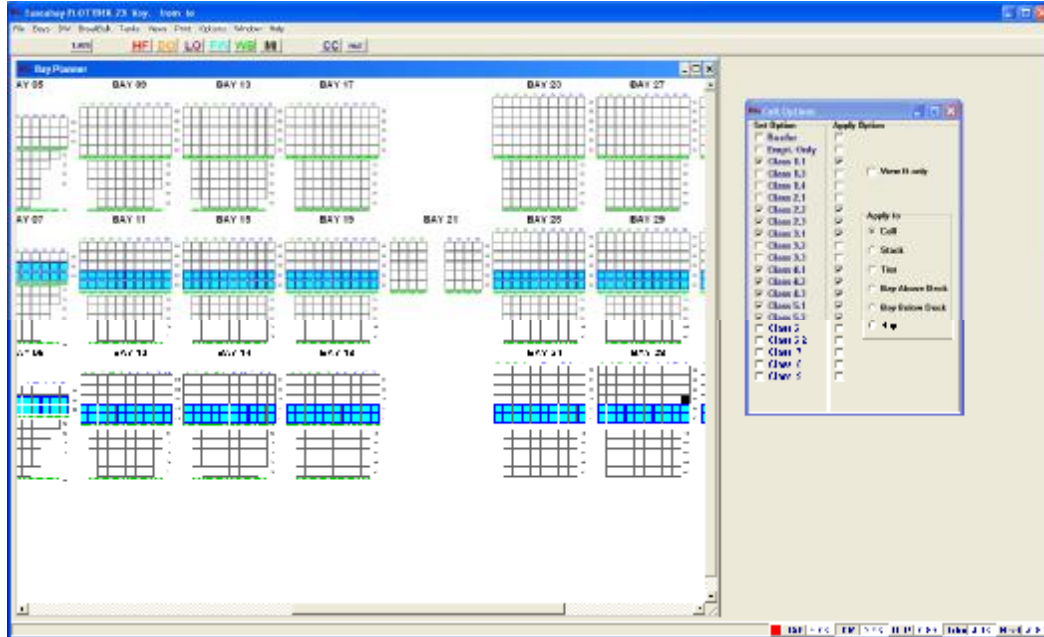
Samsahay FLOTTBIR 23. Voy. from to

File Bays DW BreakBulk Tanks News Print Options Window Help

HF DG LQ WB CC

Bay Planner

AY 05 BAY 09 BAY 13 BAY 17 BAY 23 BAY 27

AY 07 BAY 11 BAY 15 BAY 19 BAY 21 BAY 25 BAY 29

Cell Options

Set Option

Reefer

Empt. Only

Class 1.1

Class 1.3

Class 1.4

Class 2.1

Class 2.2

Class 2.3

Class 3.1

Class 3.2

Class 3.3

Class 4.1

Class 4.2

Class 4.3

Class 5.1

Class 5.2

Class 6

Class 6.2

Class 7

Class 8

Class 9

Apply Option

View U only

Apply to

Cell

Stack

Tier

Bay Above Deck

Bay Below Deck

Bay